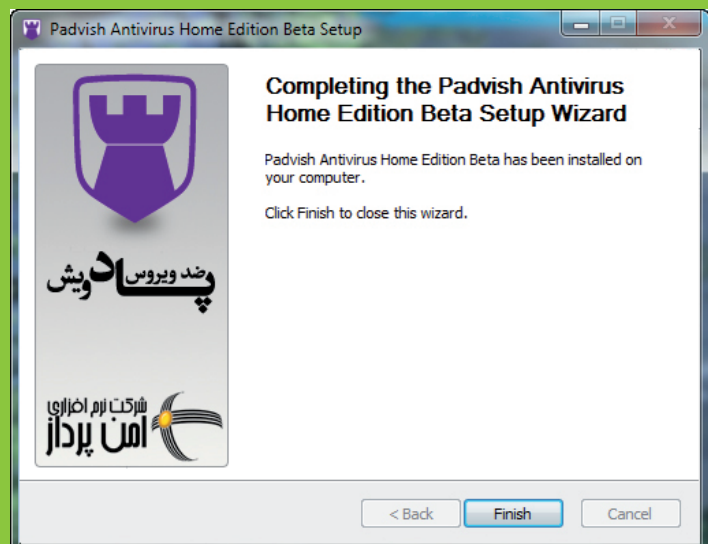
Padvish Antivirus Home Edition Beta Setup

ضد ویروس پادویش

شرکت نرم افزاری امن پرداز

Completing the Padvish Antivirus Home Edition Beta Setup Wizard

Padvish Antivirus Home Edition Beta has been installed on your computer.

Click Finish to close this wizard.

< Back   Finish   Cancel